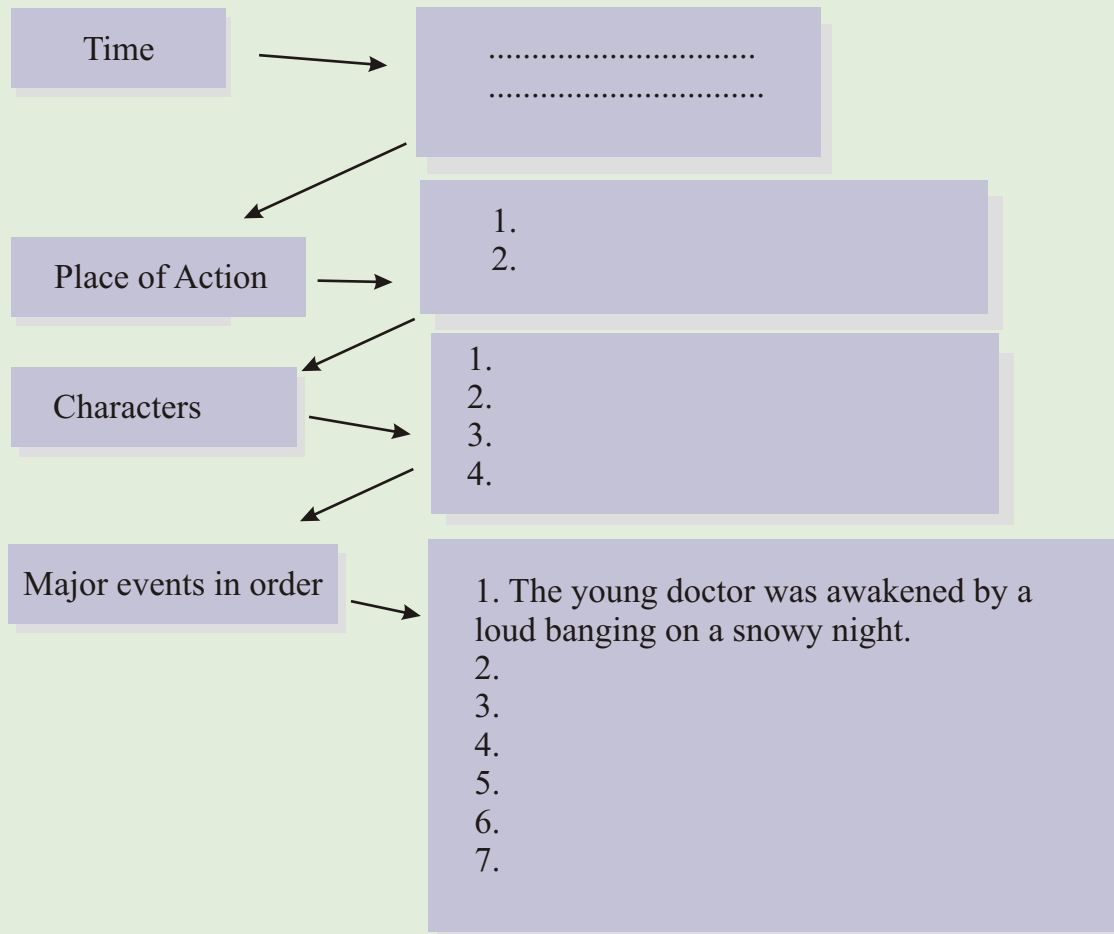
Time

...............................
...............................

Place of Action

1.
2.

Characters

1.
2.
3.
4.

Major events in order

1. The young doctor was awakened by a loud banging on a snowy night.
2.
3.
4.
5.
6.
7.